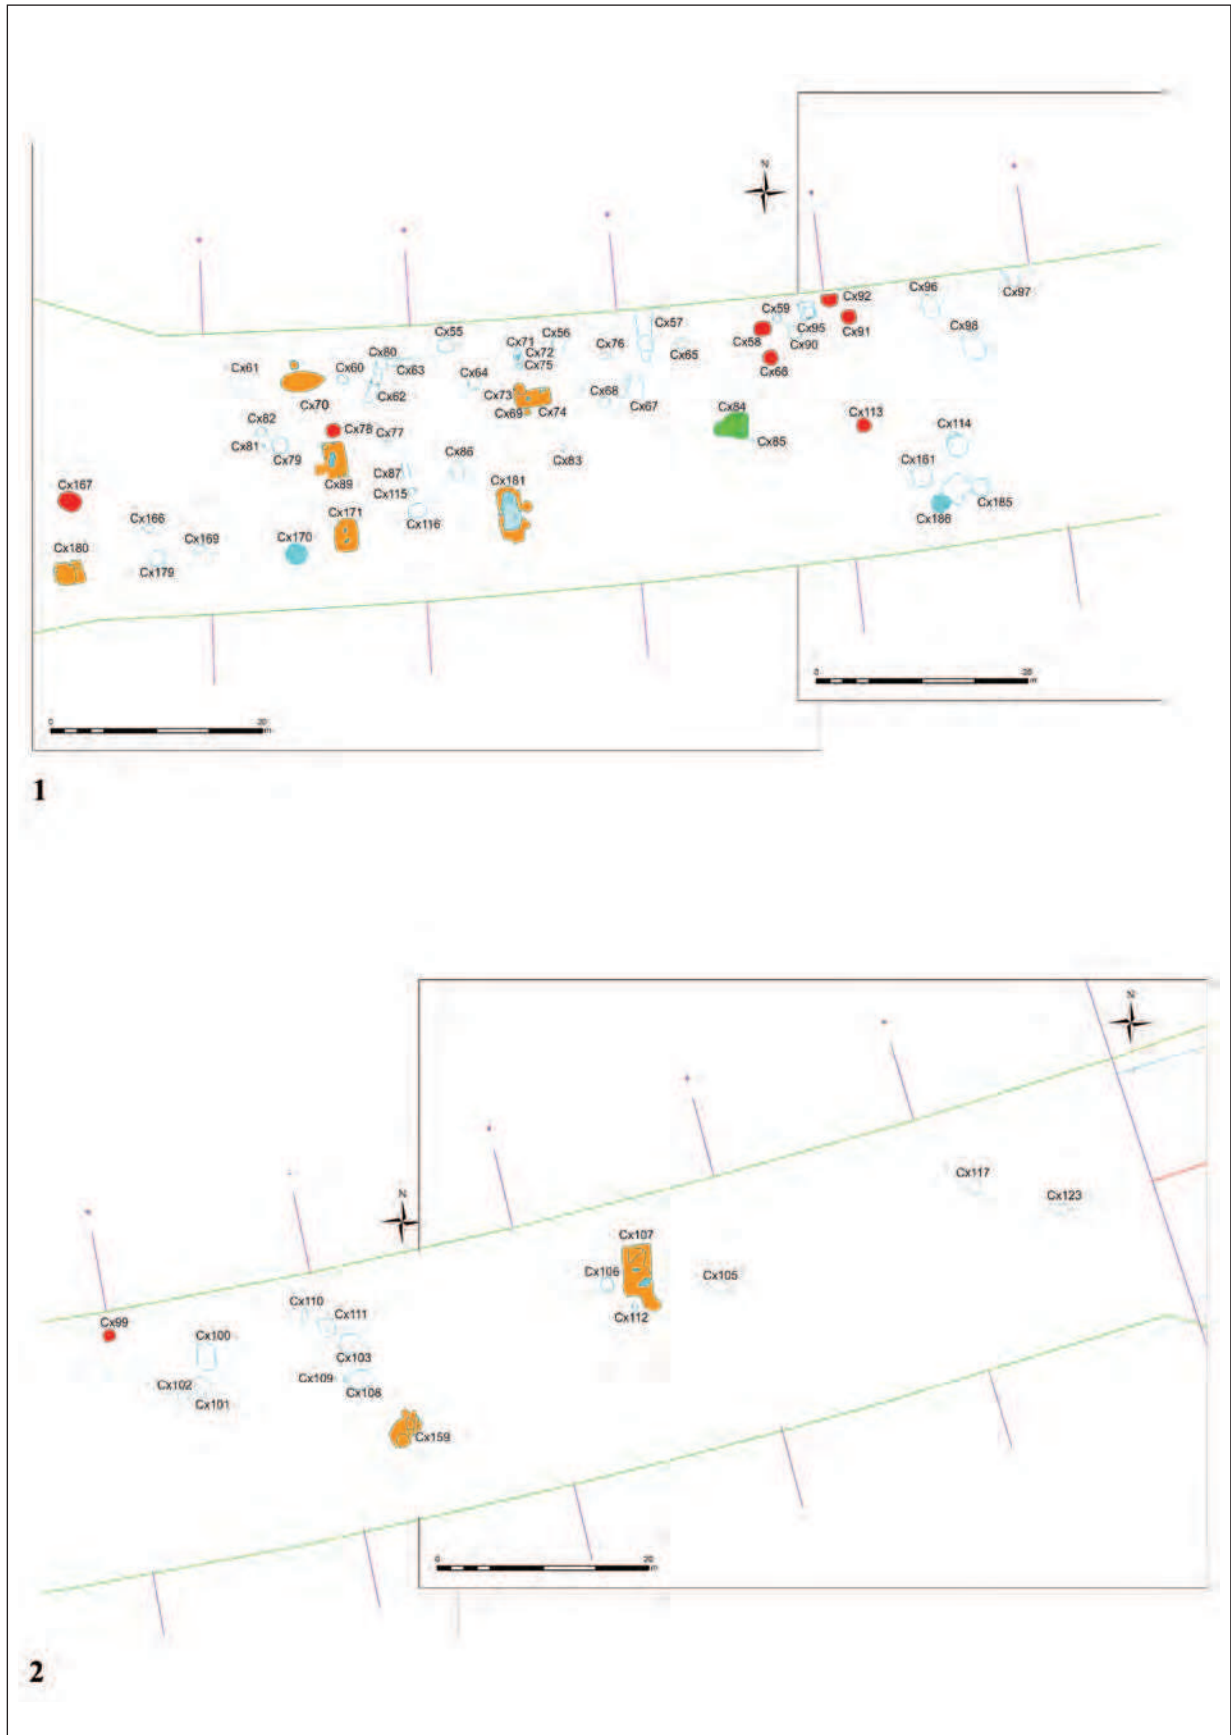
N

Cx59 Cx92 Cx96 Cx97
Cx55 Cx71 Cx56 Cx57 Cx95 Cx91 Cx98
Cx80 Cx72 Cx76 Cx65 Cx58 Cx90
Cx61 Cx60 Cx63 Cx75 Cx66
Cx64
Cx62 Cx73 Cx68
Cx70 Cx69 Cx74 Cx67 Cx84 Cx113
Cx82 Cx78 Cx77 Cx114
Cx81 Cx85
Cx79 Cx86 Cx83 Cx161
Cx87
Cx167 Cx89 Cx181
Cx115 Cx185
Cx166 Cx171 Cx116 Cx186
Cx169 Cx170
Cx180
Cx179

0 20 m
0 20 m

1

N
N

Cx117
Cx123
Cx107
Cx106 Cx105
Cx110
Cx111 Cx112
Cx99
Cx100
Cx103
Cx102 Cx109
Cx101 Cx108
Cx159

0 20 m

2